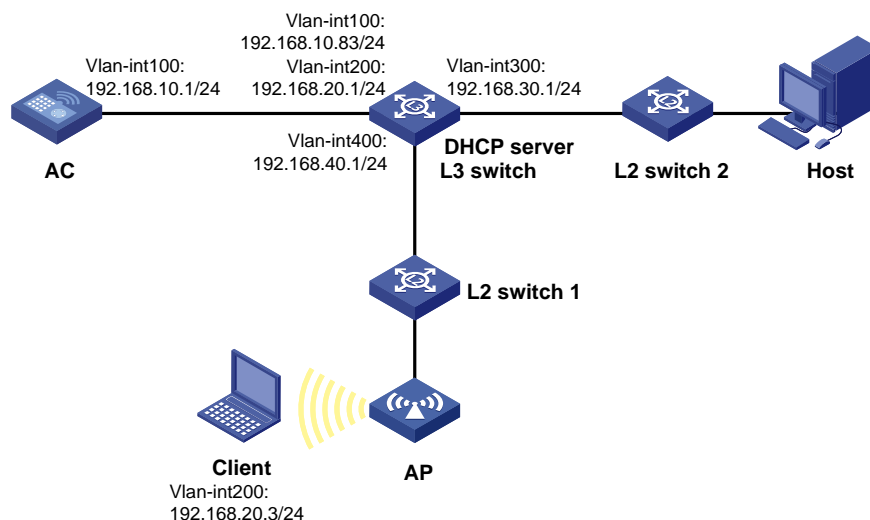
Vlan-int100:
192.168.10.83/24
Vlan-int200:
192.168.20.1/24

Vlan-int100:
192.168.10.1/24

Vlan-int300:
192.168.30.1/24

Vlan-int400:
192.168.40.1/24

AC

DHCP server
L3 switch

L2 switch 2

Host

L2 switch 1

Client
Vlan-int200:
192.168.20.3/24

AP